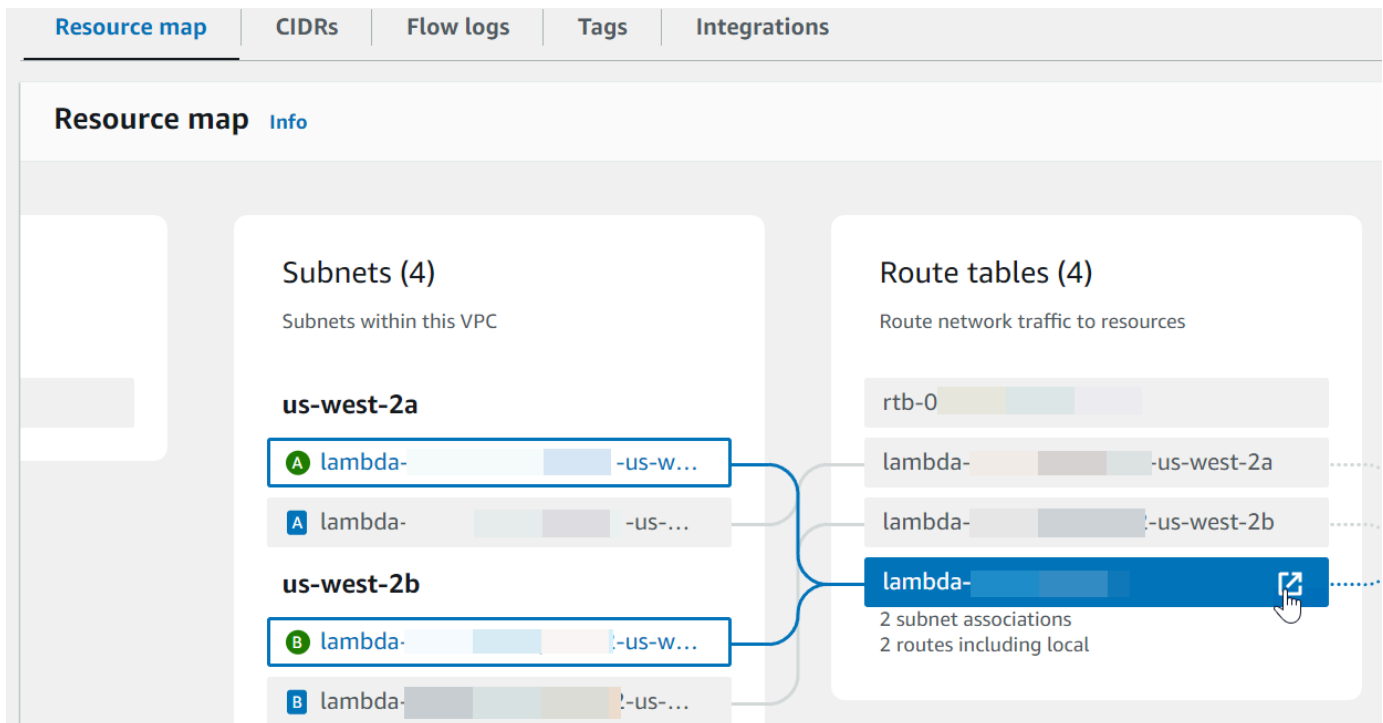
Resource map | CIDRs | Flow logs | Tags | Integrations

Resource map Info

Subnets (4)

Subnets within this VPC

us-west-2a

A lambda-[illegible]-us-w...

A lambda-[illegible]-us-...

us-west-2b

B lambda-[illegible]-us-w...

B lambda-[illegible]-us-...

Route tables (4)

Route network traffic to resources

rtb-0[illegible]

lambda-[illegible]-us-west-2a

lambda-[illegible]-us-west-2b

lambda-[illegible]

2 subnet associations
2 routes including local